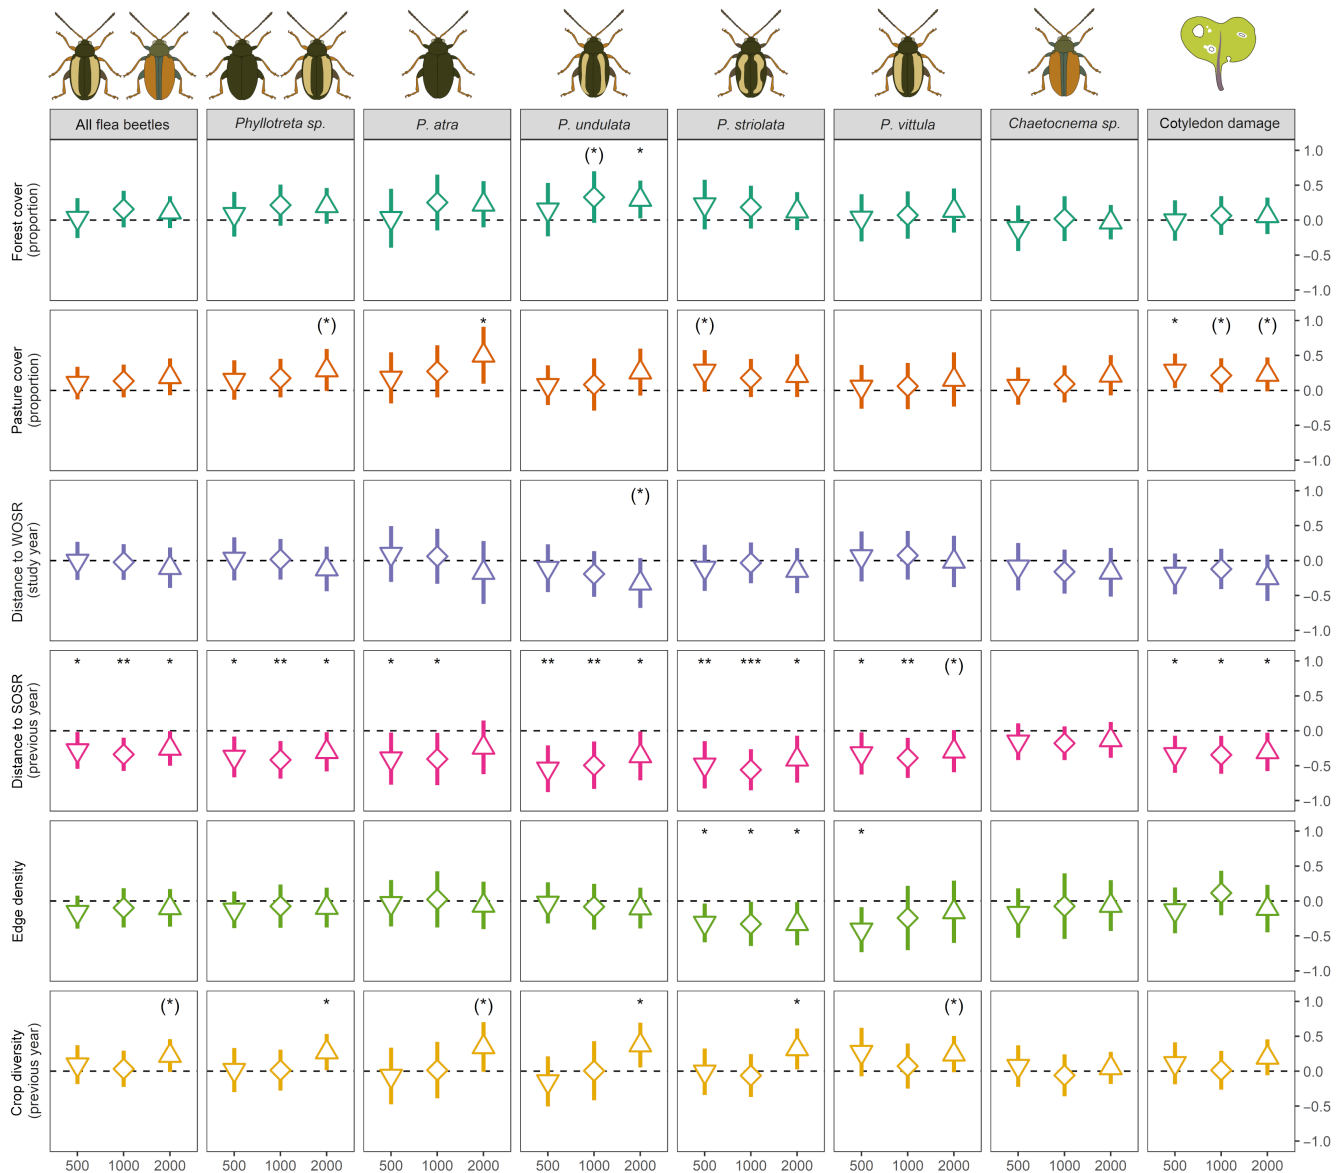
All flea beetles | Phyllotreta sp. | P. atra | P. undulata | P. striolata | P. vittula | Chaetocnema sp. | Cotyledon damage

Forest cover (proportion)
(*) *
1.0 0.5 0.0 −0.5 −1.0

Pasture cover (proportion)
(*) * (*) * (*) (*)
1.0 0.5 0.0 −0.5 −1.0

Distance to WOSR (study year)
(*)
1.0 0.5 0.0 −0.5 −1.0

Distance to SOSR (previous year)
* ** * * ** * * * ** ** * ** *** * * ** (*) * * *
1.0 0.5 0.0 −0.5 −1.0

Edge density
* * * *
1.0 0.5 0.0 −0.5 −1.0

Crop diversity (previous year)
(*) * (*) * * (*)
1.0 0.5 0.0 −0.5 −1.0

500 1000 2000 500 1000 2000 500 1000 2000 500 1000 2000 500 1000 2000 500 1000 2000 500 1000 2000 500 1000 2000